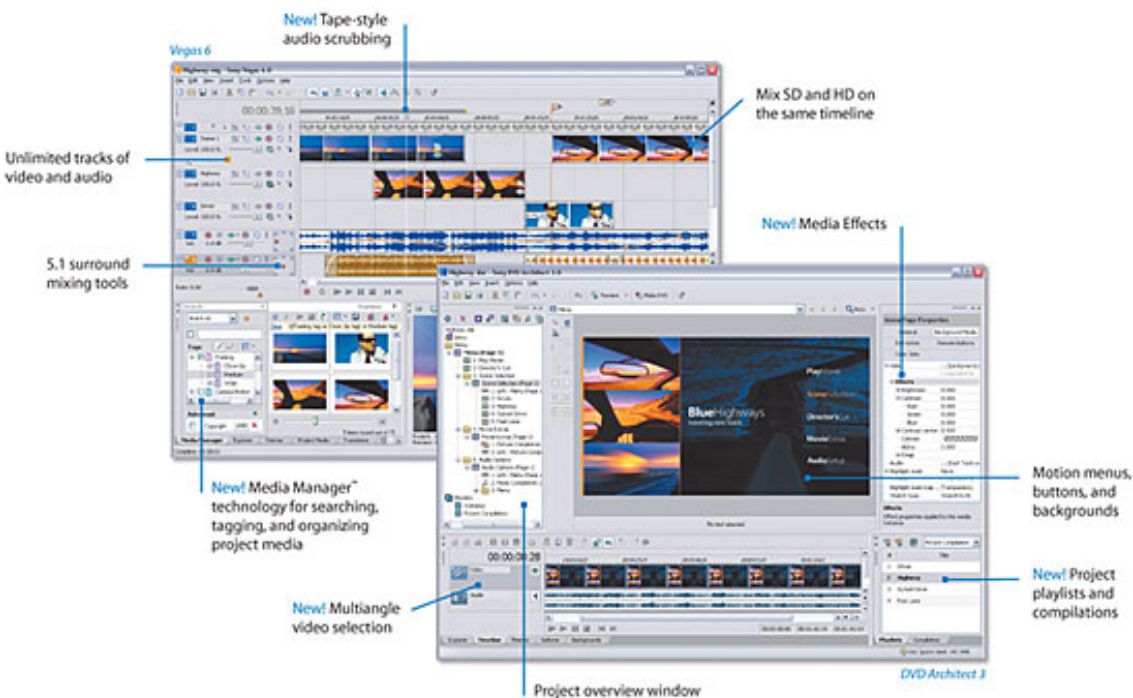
New! Tape-style audio scrubbing

Vegas 6

Mix SD and HD on the same timeline

Unlimited tracks of video and audio

5.1 surround mixing tools

New! Media Effects

BlueHighways

New! Media Manager™ technology for searching, tagging, and organizing project media

Motion menus, buttons, and backgrounds

New! Multiangle video selection

New! Project playlists and compilations

DVD Architect 3

Project overview window